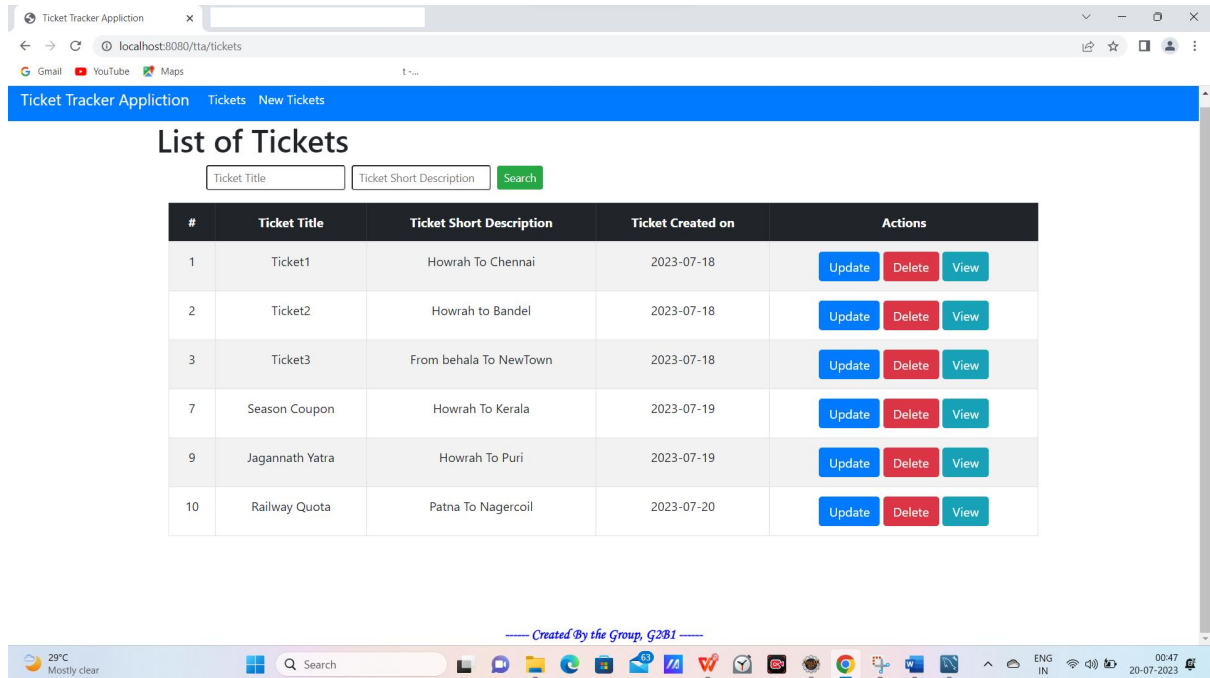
Ticket Tracker Appliction ×

localhost:8080/tta/tickets

Gmail YouTube Maps t -...

Ticket Tracker Appliction Tickets New Tickets

List of Tickets

Ticket Title | Ticket Short Description | Search

| # | Ticket Title | Ticket Short Description | Ticket Created on | Actions |
|---|---|---|---|---|
| 1 | Ticket1 | Howrah To Chennai | 2023-07-18 | Update Delete View |
| 2 | Ticket2 | Howrah to Bandel | 2023-07-18 | Update Delete View |
| 3 | Ticket3 | From behala To NewTown | 2023-07-18 | Update Delete View |
| 7 | Season Coupon | Howrah To Kerala | 2023-07-19 | Update Delete View |
| 9 | Jagannath Yatra | Howrah To Puri | 2023-07-19 | Update Delete View |
| 10 | Railway Quota | Patna To Nagercoil | 2023-07-20 | Update Delete View |

------ Created By the Group, G2B1 ------

29°C Mostly clear Search 63 ENG IN 00:47 20-07-2023